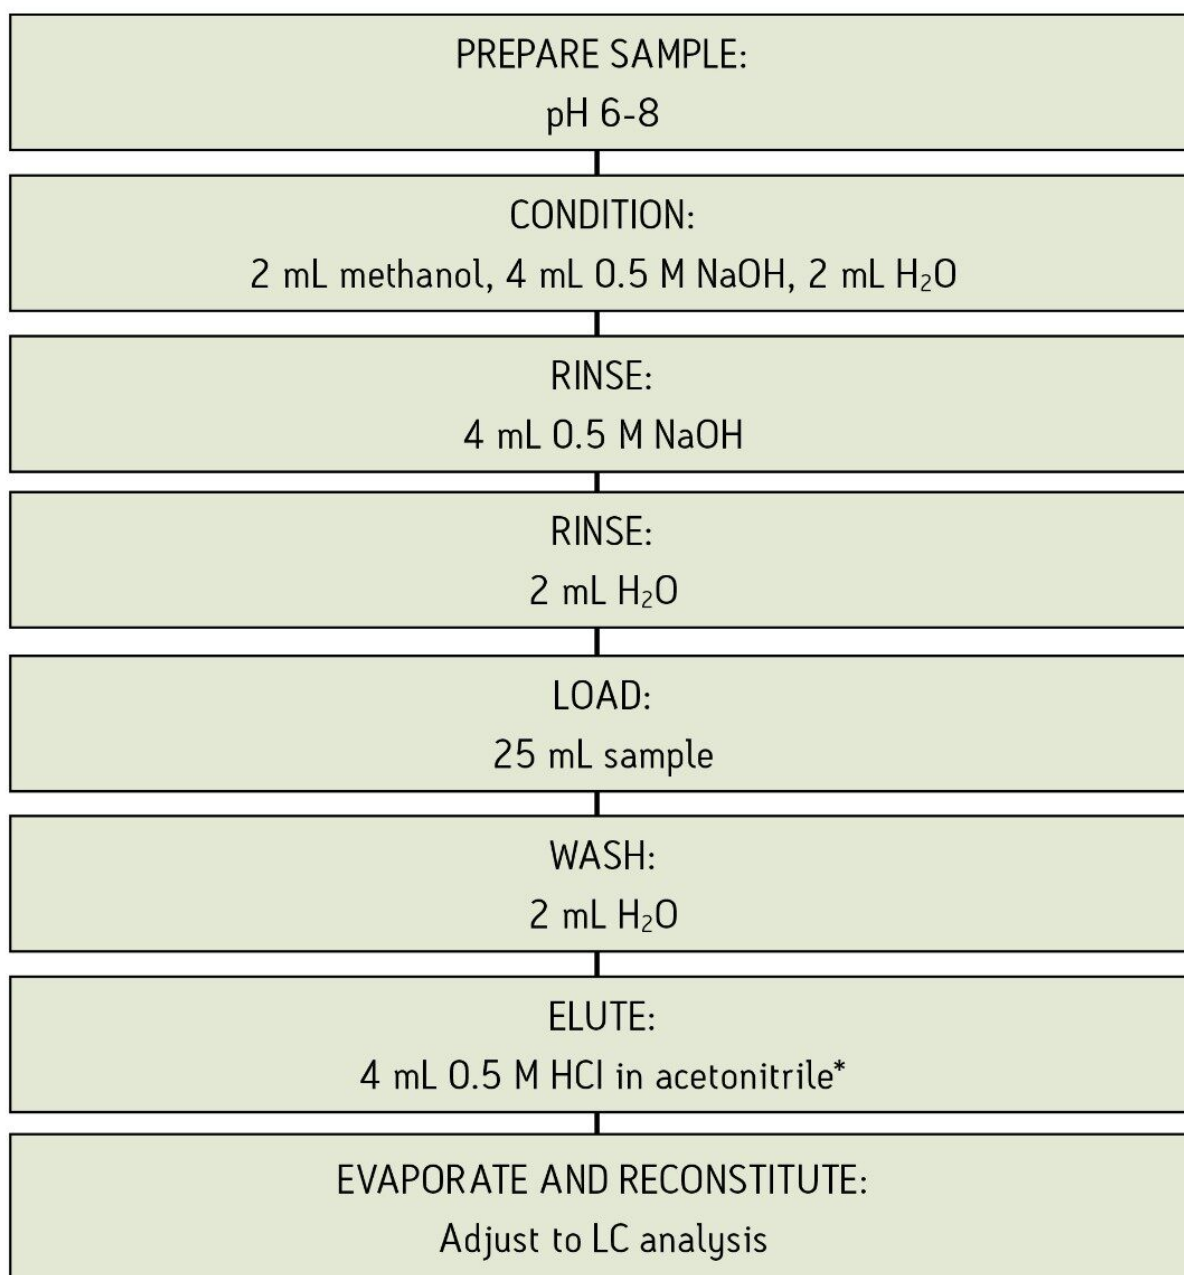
PREPARE SAMPLE:
pH 6-8

CONDITION:
2 mL methanol, 4 mL 0.5 M NaOH, 2 mL $H_2O$

RINSE:
4 mL 0.5 M NaOH

RINSE:
2 mL $H_2O$

LOAD:
25 mL sample

WASH:
2 mL $H_2O$

ELUTE:
4 mL 0.5 M HCl in acetonitrile*

EVAPORATE AND RECONSTITUTE:
Adjust to LC analysis